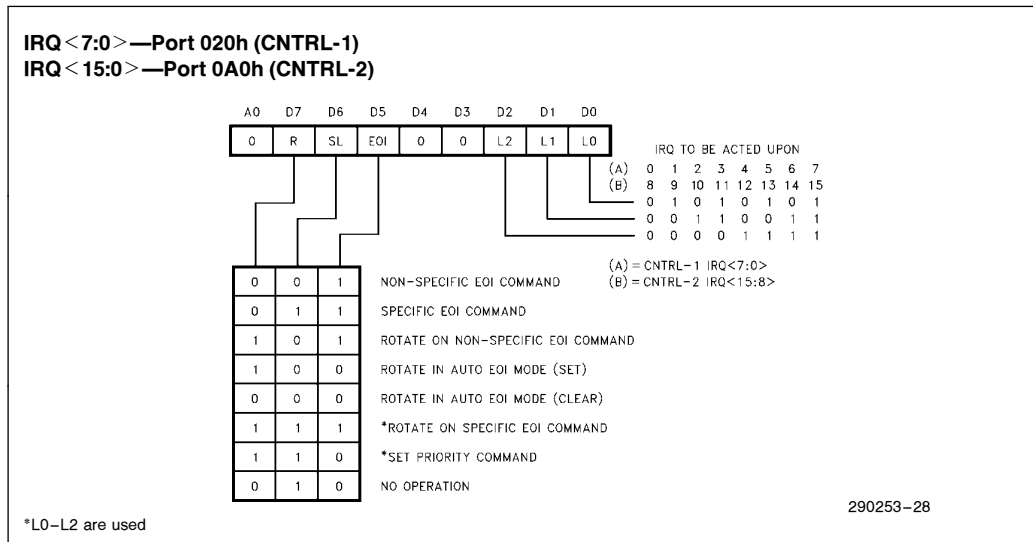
IRQ<7:0>—Port 020h (CNTRL-1)
IRQ<15:0>—Port 0A0h (CNTRL-2)

| A0 | D7 | D6 | D5 | D4 | D3 | D2 | D1 | D0 |
|---|---|---|---|---|---|---|---|---|
| 0 | R | SL | EOI | 0 | 0 | L2 | L1 | L0 |

IRQ TO BE ACTED UPON

| | | | | | | | | |
|---|---|---|---|---|---|---|---|---|
| (A) | 0 | 1 | 2 | 3 | 4 | 5 | 6 | 7 |
| (B) | 8 | 9 | 10 | 11 | 12 | 13 | 14 | 15 |
| | 0 | 1 | 0 | 1 | 0 | 1 | 0 | 1 |
| | 0 | 0 | 1 | 1 | 0 | 0 | 1 | 1 |
| | 0 | 0 | 0 | 0 | 1 | 1 | 1 | 1 |

(A) = CNTRL-1 IRQ<7:0>
(B) = CNTRL-2 IRQ<15:8>

| R | SL | EOI | |
|---|---|---|---|
| 0 | 0 | 1 | NON-SPECIFIC EOI COMMAND |
| 0 | 1 | 1 | SPECIFIC EOI COMMAND |
| 1 | 0 | 1 | ROTATE ON NON-SPECIFIC EOI COMMAND |
| 1 | 0 | 0 | ROTATE IN AUTO EOI MODE (SET) |
| 0 | 0 | 0 | ROTATE IN AUTO EOI MODE (CLEAR) |
| 1 | 1 | 1 | *ROTATE ON SPECIFIC EOI COMMAND |
| 1 | 1 | 0 | *SET PRIORITY COMMAND |
| 0 | 1 | 0 | NO OPERATION |

290253-28

*L0-L2 are used